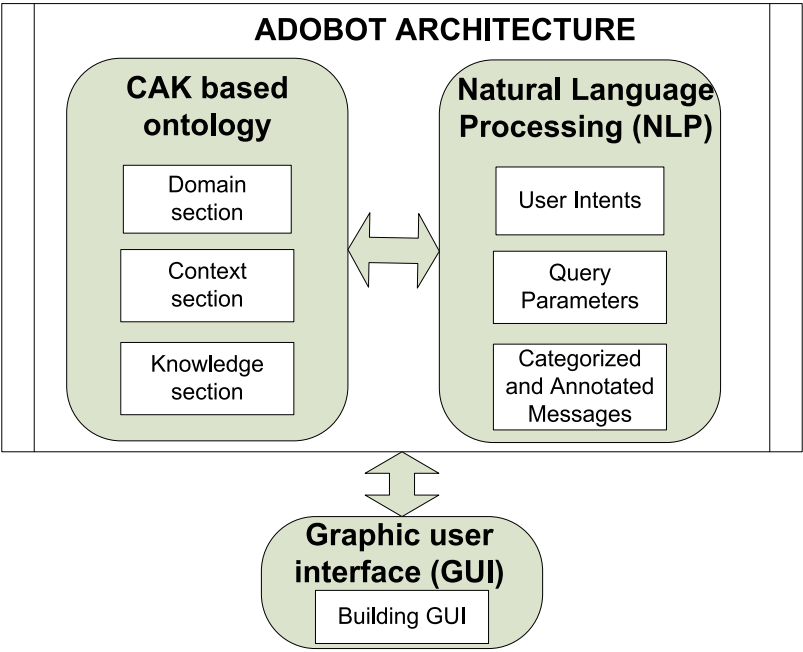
ADOBOT ARCHITECTURE

CAK based ontology

Domain section

Context section

Knowledge section

Natural Language Processing (NLP)

User Intents

Query Parameters

Categorized and Annotated Messages

Graphic user interface (GUI)

Building GUI